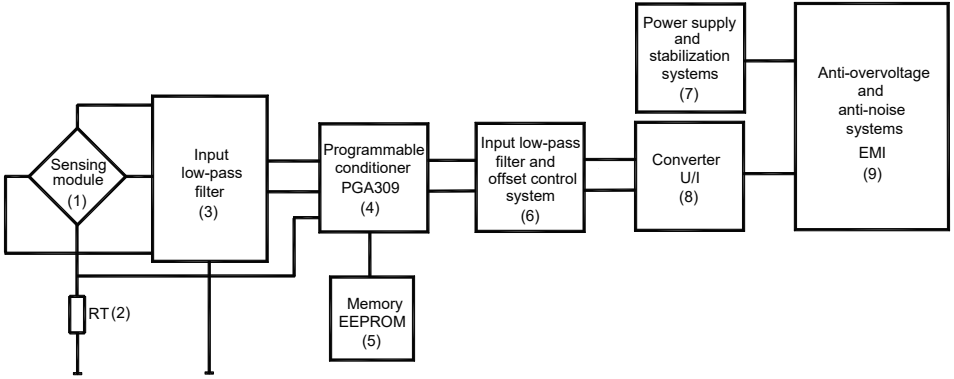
Power supply and stabilization systems (7)

Anti-overvoltage and anti-noise systems EMI (9)

Sensing module (1)

Input low-pass filter (3)

Programmable conditioner PGA309 (4)

Input low-pass filter and offset control system (6)

Converter U/I (8)

RT (2)

Memory EEPROM (5)